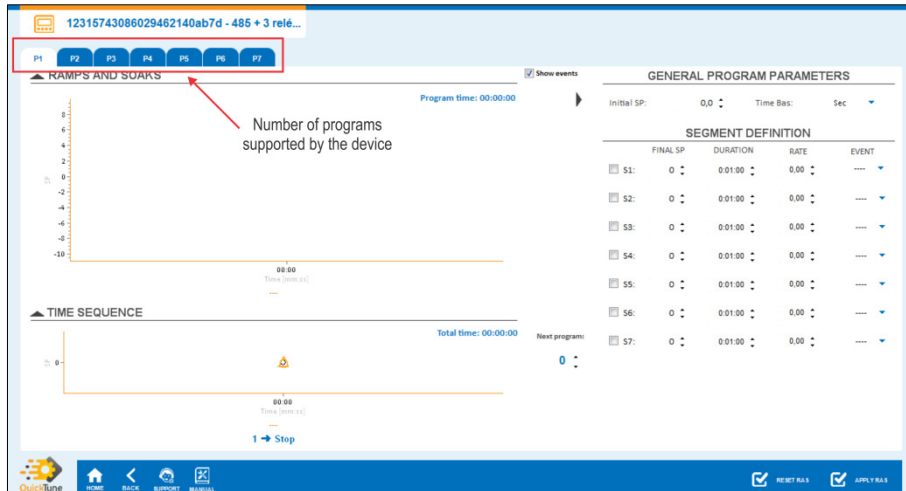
12315743086029462140ab7d - 485 + 3 relé...

P1 P2 P3 P4 P5 P6 P7

RAMPS AND SOAKS

Show events

Program time: 00:00:00

Number of programs supported by the device

8
6
4
2
0
-2
-4
-6
-8
-10

SP

00:00
Time [mm:ss]
—

GENERAL PROGRAM PARAMETERS

Initial SP: 0,0 Time Bas: Sec

SEGMENT DEFINITION

| | FINAL SP | DURATION | RATE | EVENT |
|---|---|---|---|---|
| S1: | 0 | 0:01:00 | 0,00 | ---- |
| S2: | 0 | 0:01:00 | 0,00 | ---- |
| S3: | 0 | 0:01:00 | 0,00 | ---- |
| S4: | 0 | 0:01:00 | 0,00 | ---- |
| S5: | 0 | 0:01:00 | 0,00 | ---- |
| S6: | 0 | 0:01:00 | 0,00 | ---- |
| S7: | 0 | 0:01:00 | 0,00 | ---- |

TIME SEQUENCE

Total time: 00:00:00

Next program:
0

SP 0

00:00
Time [mm:ss]
—

1 → Stop

QuickTune

HOME BACK SUPPORT MANUAL

RESET RAS APPLY RAS